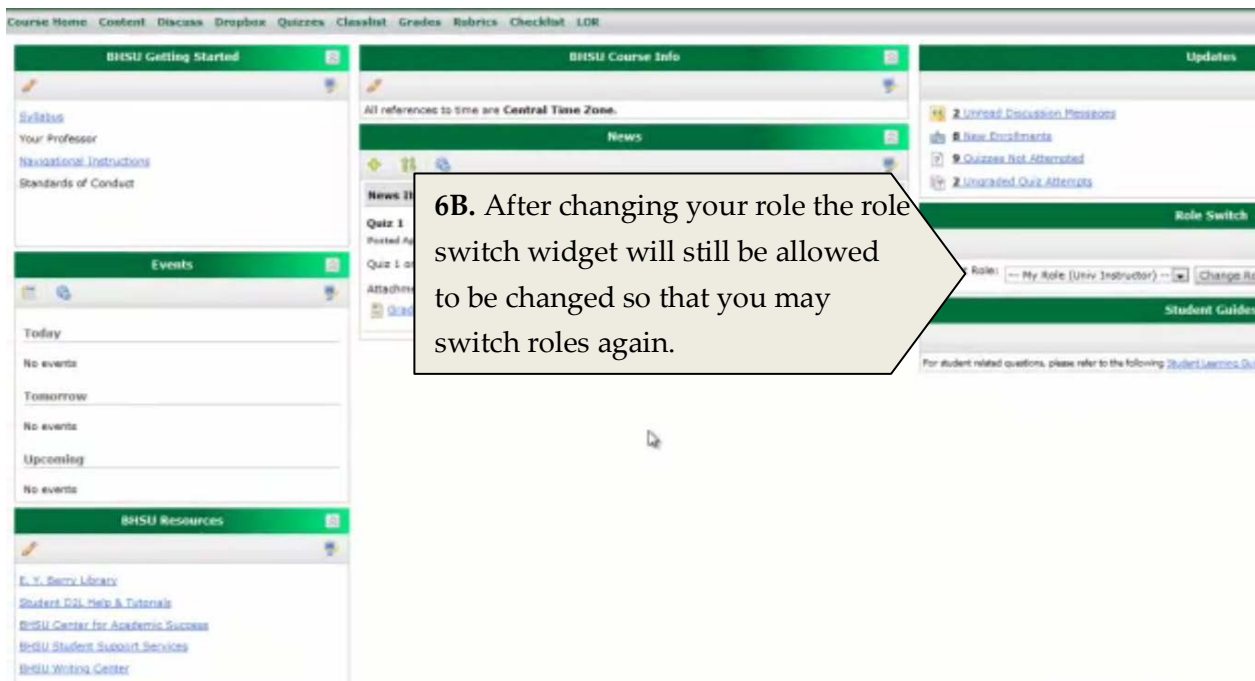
Course Home Content Discuss Dropbox Quizzes Classlist Grades Rubrics Checklist LOR

BHSU Getting Started

Syllabus
Your Professor
Navigational Instructions
Standards of Conduct

Events

Today
No events
Tomorrow
No events
Upcoming
No events

BHSU Resources

E. Y. Berry Library
Student D2L Help & Tutorials
BHSU Center for Academic Success
BHSU Student Support Services
BHSU Writing Center

BHSU Course Info

All references to time are Central Time Zone.

News

News It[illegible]
Quiz 1
Posted A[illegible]
Quiz 1 a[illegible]
Attachm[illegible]
Grad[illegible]

6B. After changing your role the role switch widget will still be allowed to be changed so that you may switch roles again.

Updates

2 Unread Discussion Messages
8 New Enrollments
9 Quizzes Not Attempted
2 Ungraded Quiz Attempts

Role Switch

Role: -- My Role (Univ Instructor) -- Change R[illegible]

Student Guide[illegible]

For student related questions, please refer to the following Student Learning Gu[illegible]